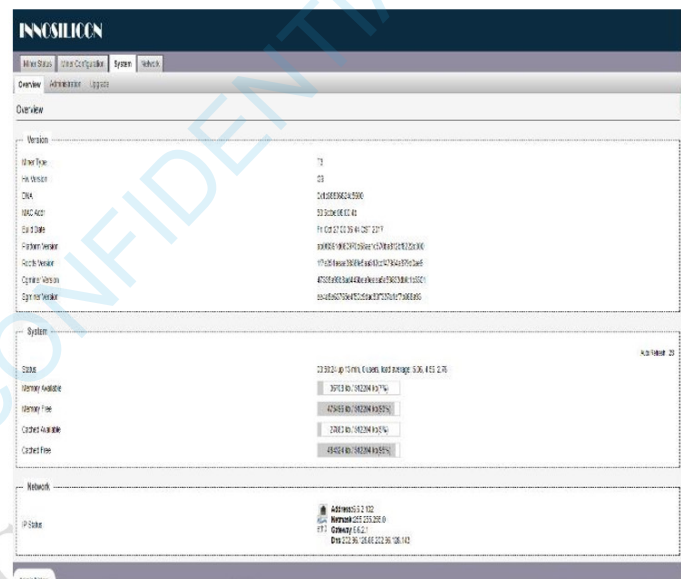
INNOSILICON

Miner Status | Miner Configuration | System | Network

Overview | Administration | Upgrade

Overview

Version

Miner Type: T3
Hw Version: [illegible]
DNA: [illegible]
MAC Addr: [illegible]
Build Date: Fri Oct 27 03:35:44 CST 2017
Platform Version: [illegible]
Rootfs Version: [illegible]
Cgminer Version: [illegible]
Cgminer Version: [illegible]

System

Auto Refresh: 23

Status: 23:50:24 up 15 min, 0 users, load average: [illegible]
Memory Available: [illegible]
Memory Free: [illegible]
Cached Available: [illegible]
Cached Free: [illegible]

Network

IP Status: Address: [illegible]
Netmask: 255.255.255.0
Gateway: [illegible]
Dns: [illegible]

CONFIDENTIAL